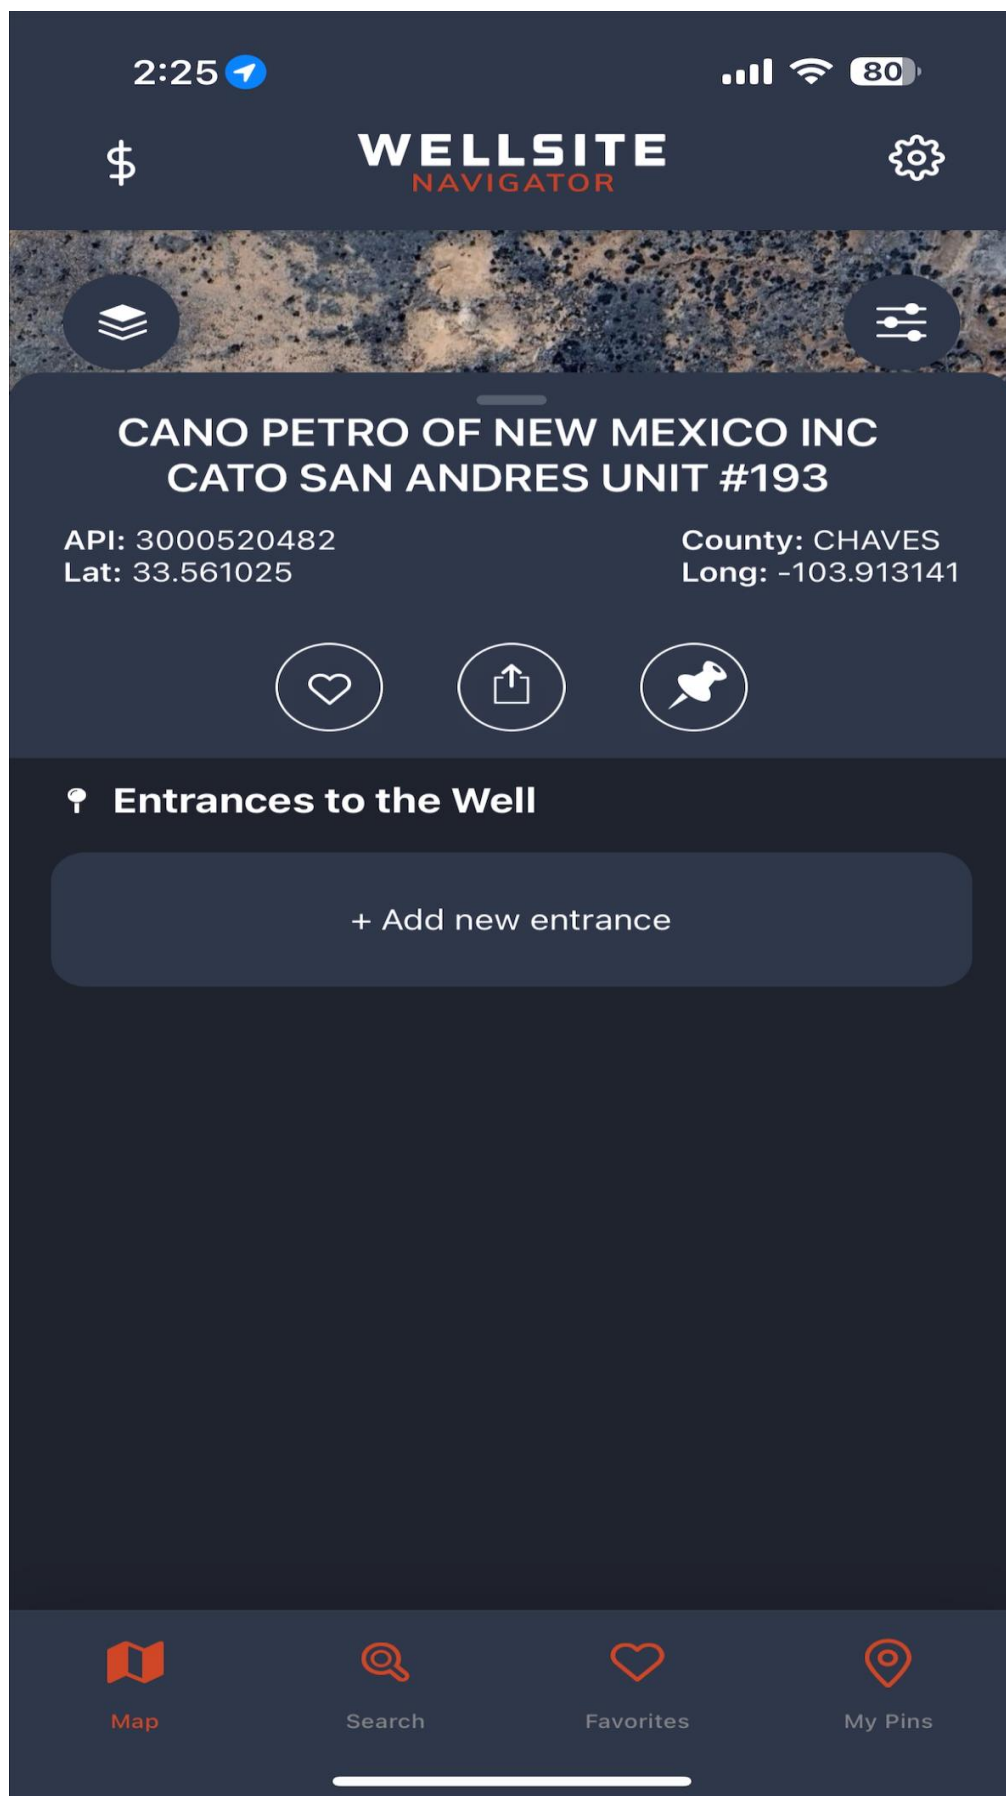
2:25

80

$

WELLSITE
NAVIGATOR

CANO PETRO OF NEW MEXICO INC
CATO SAN ANDRES UNIT #193

API: 3000520482
Lat: 33.561025

County: CHAVES
Long: -103.913141

Entrances to the Well

+ Add new entrance

Map
Search
Favorites
My Pins